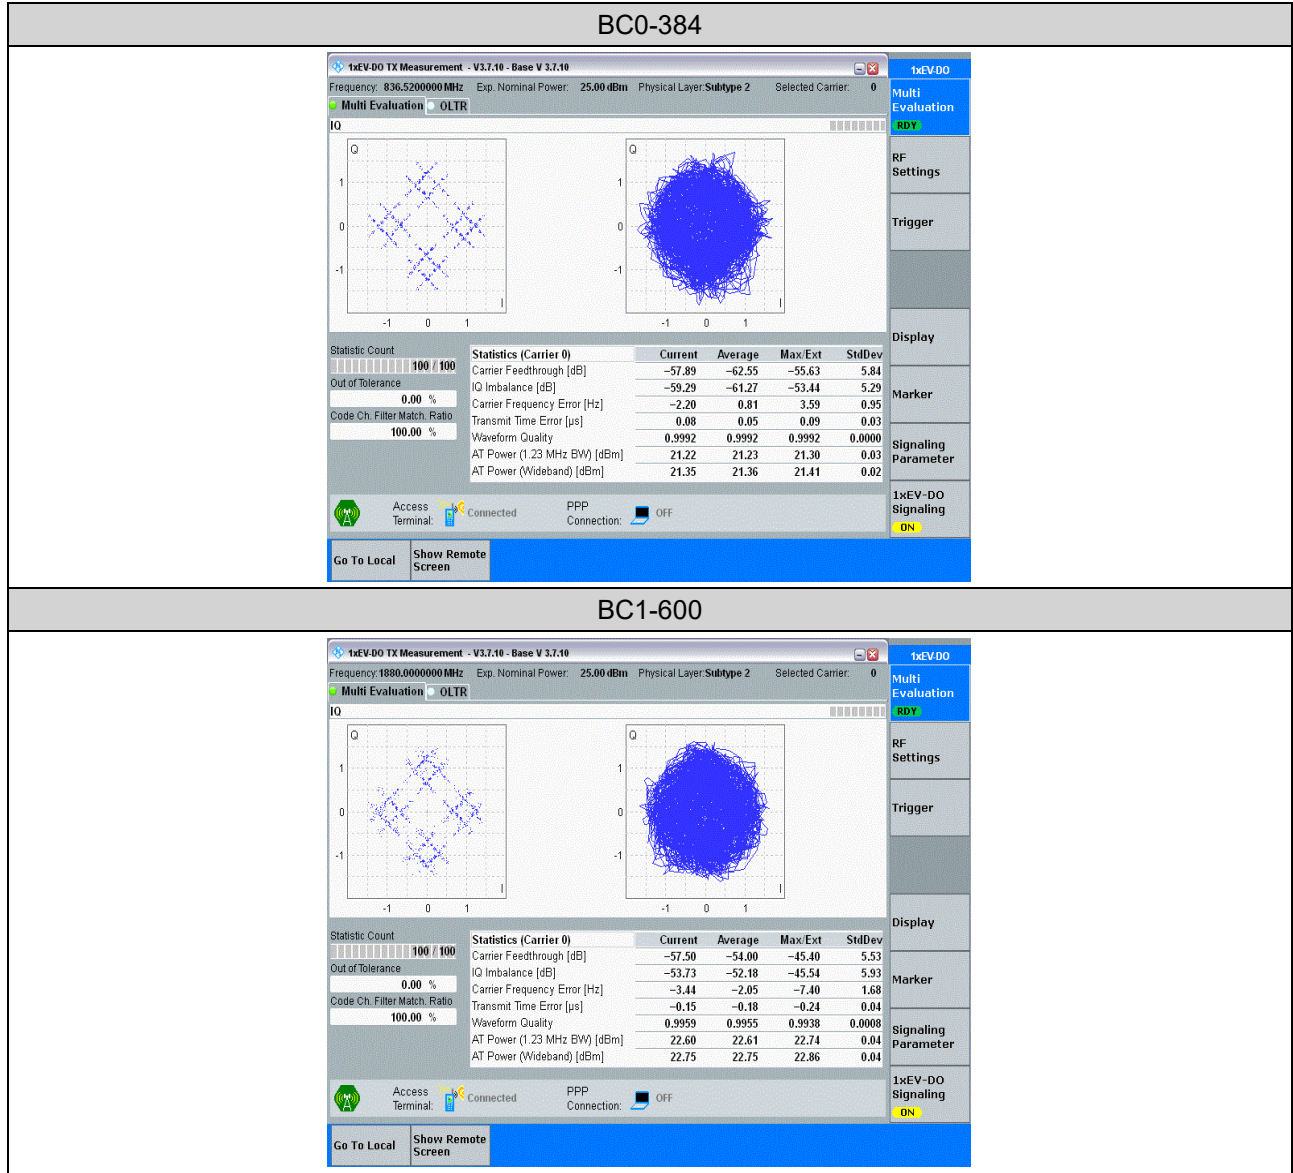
BC0-384

1xEV-DO TX Measurement - V3.7.10 - Base V 3.7.10

Frequency: 836.5200000 MHz Exp. Nominal Power: 25.00 dBm Physical Layer: Subtype 2 Selected Carrier: 0

Multi Evaluation OLTR

IQ

Q
1
0
-1
-1 0 1

Q
1
0
-1
-1 0 1

Statistic Count
100 / 100
Out of Tolerance
0.00 %
Code Ch. Filter Match. Ratio
100.00 %

| Statistics (Carrier 0) | Current | Average | Max/Ext | StdDev |
|---|---|---|---|---|
| Carrier Feedthrough [dB] | −57.89 | −62.55 | −55.63 | 5.84 |
| IQ Imbalance [dB] | −59.29 | −61.27 | −53.44 | 5.29 |
| Carrier Frequency Error [Hz] | −2.20 | 0.81 | 3.59 | 0.95 |
| Transmit Time Error [µs] | 0.08 | 0.05 | 0.09 | 0.03 |
| Waveform Quality | 0.9992 | 0.9992 | 0.9992 | 0.0000 |
| AT Power (1.23 MHz BW) [dBm] | 21.22 | 21.23 | 21.30 | 0.03 |
| AT Power (Wideband) [dBm] | 21.35 | 21.36 | 21.41 | 0.02 |

Access Terminal: Connected
PPP Connection: OFF

Go To Local
Show Remote Screen

1xEV-DO
Multi Evaluation
RDY
RF Settings
Trigger
Display
Marker
Signaling Parameter
1xEV-DO Signaling
ON

BC1-600

1xEV-DO TX Measurement - V3.7.10 - Base V 3.7.10

Frequency: 1880.0000000 MHz Exp. Nominal Power: 25.00 dBm Physical Layer: Subtype 2 Selected Carrier: 0

Multi Evaluation OLTR

IQ

Q
1
0
-1
-1 0 1

Q
1
0
-1
-1 0 1

Statistic Count
100 / 100
Out of Tolerance
0.00 %
Code Ch. Filter Match. Ratio
100.00 %

| Statistics (Carrier 0) | Current | Average | Max/Ext | StdDev |
|---|---|---|---|---|
| Carrier Feedthrough [dB] | −57.50 | −54.00 | −45.40 | 5.53 |
| IQ Imbalance [dB] | −53.73 | −52.18 | −45.54 | 5.93 |
| Carrier Frequency Error [Hz] | −3.44 | −2.05 | −7.40 | 1.68 |
| Transmit Time Error [µs] | −0.15 | −0.18 | −0.24 | 0.04 |
| Waveform Quality | 0.9959 | 0.9955 | 0.9938 | 0.0008 |
| AT Power (1.23 MHz BW) [dBm] | 22.60 | 22.61 | 22.74 | 0.04 |
| AT Power (Wideband) [dBm] | 22.75 | 22.75 | 22.86 | 0.04 |

Access Terminal: Connected
PPP Connection: OFF

Go To Local
Show Remote Screen

1xEV-DO
Multi Evaluation
RDY
RF Settings
Trigger
Display
Marker
Signaling Parameter
1xEV-DO Signaling
ON